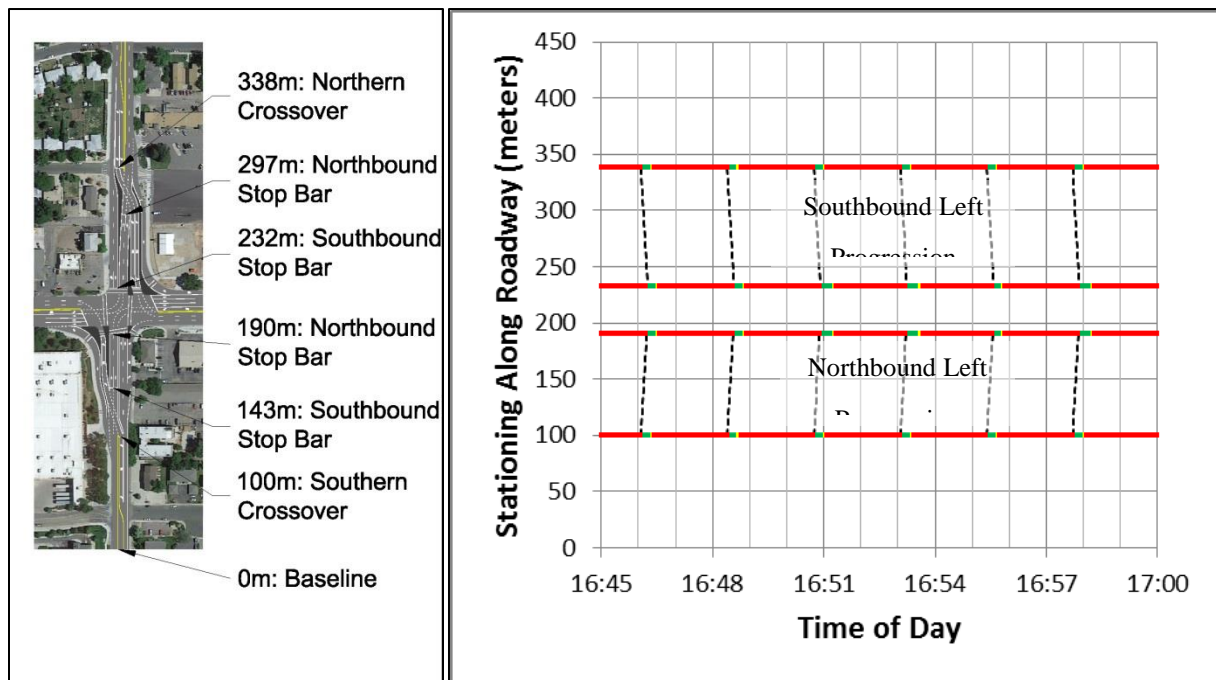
338m: Northern Crossover

297m: Northbound Stop Bar

232m: Southbound Stop Bar

190m: Northbound Stop Bar

143m: Southbound Stop Bar

100m: Southern Crossover

0m: Baseline

450
400
350
300
250
200
150
100
50
0

Stationing Along Roadway (meters)

Southbound Left Progression

Northbound Left Progression

16:45 16:48 16:51 16:54 16:57 17:00

Time of Day